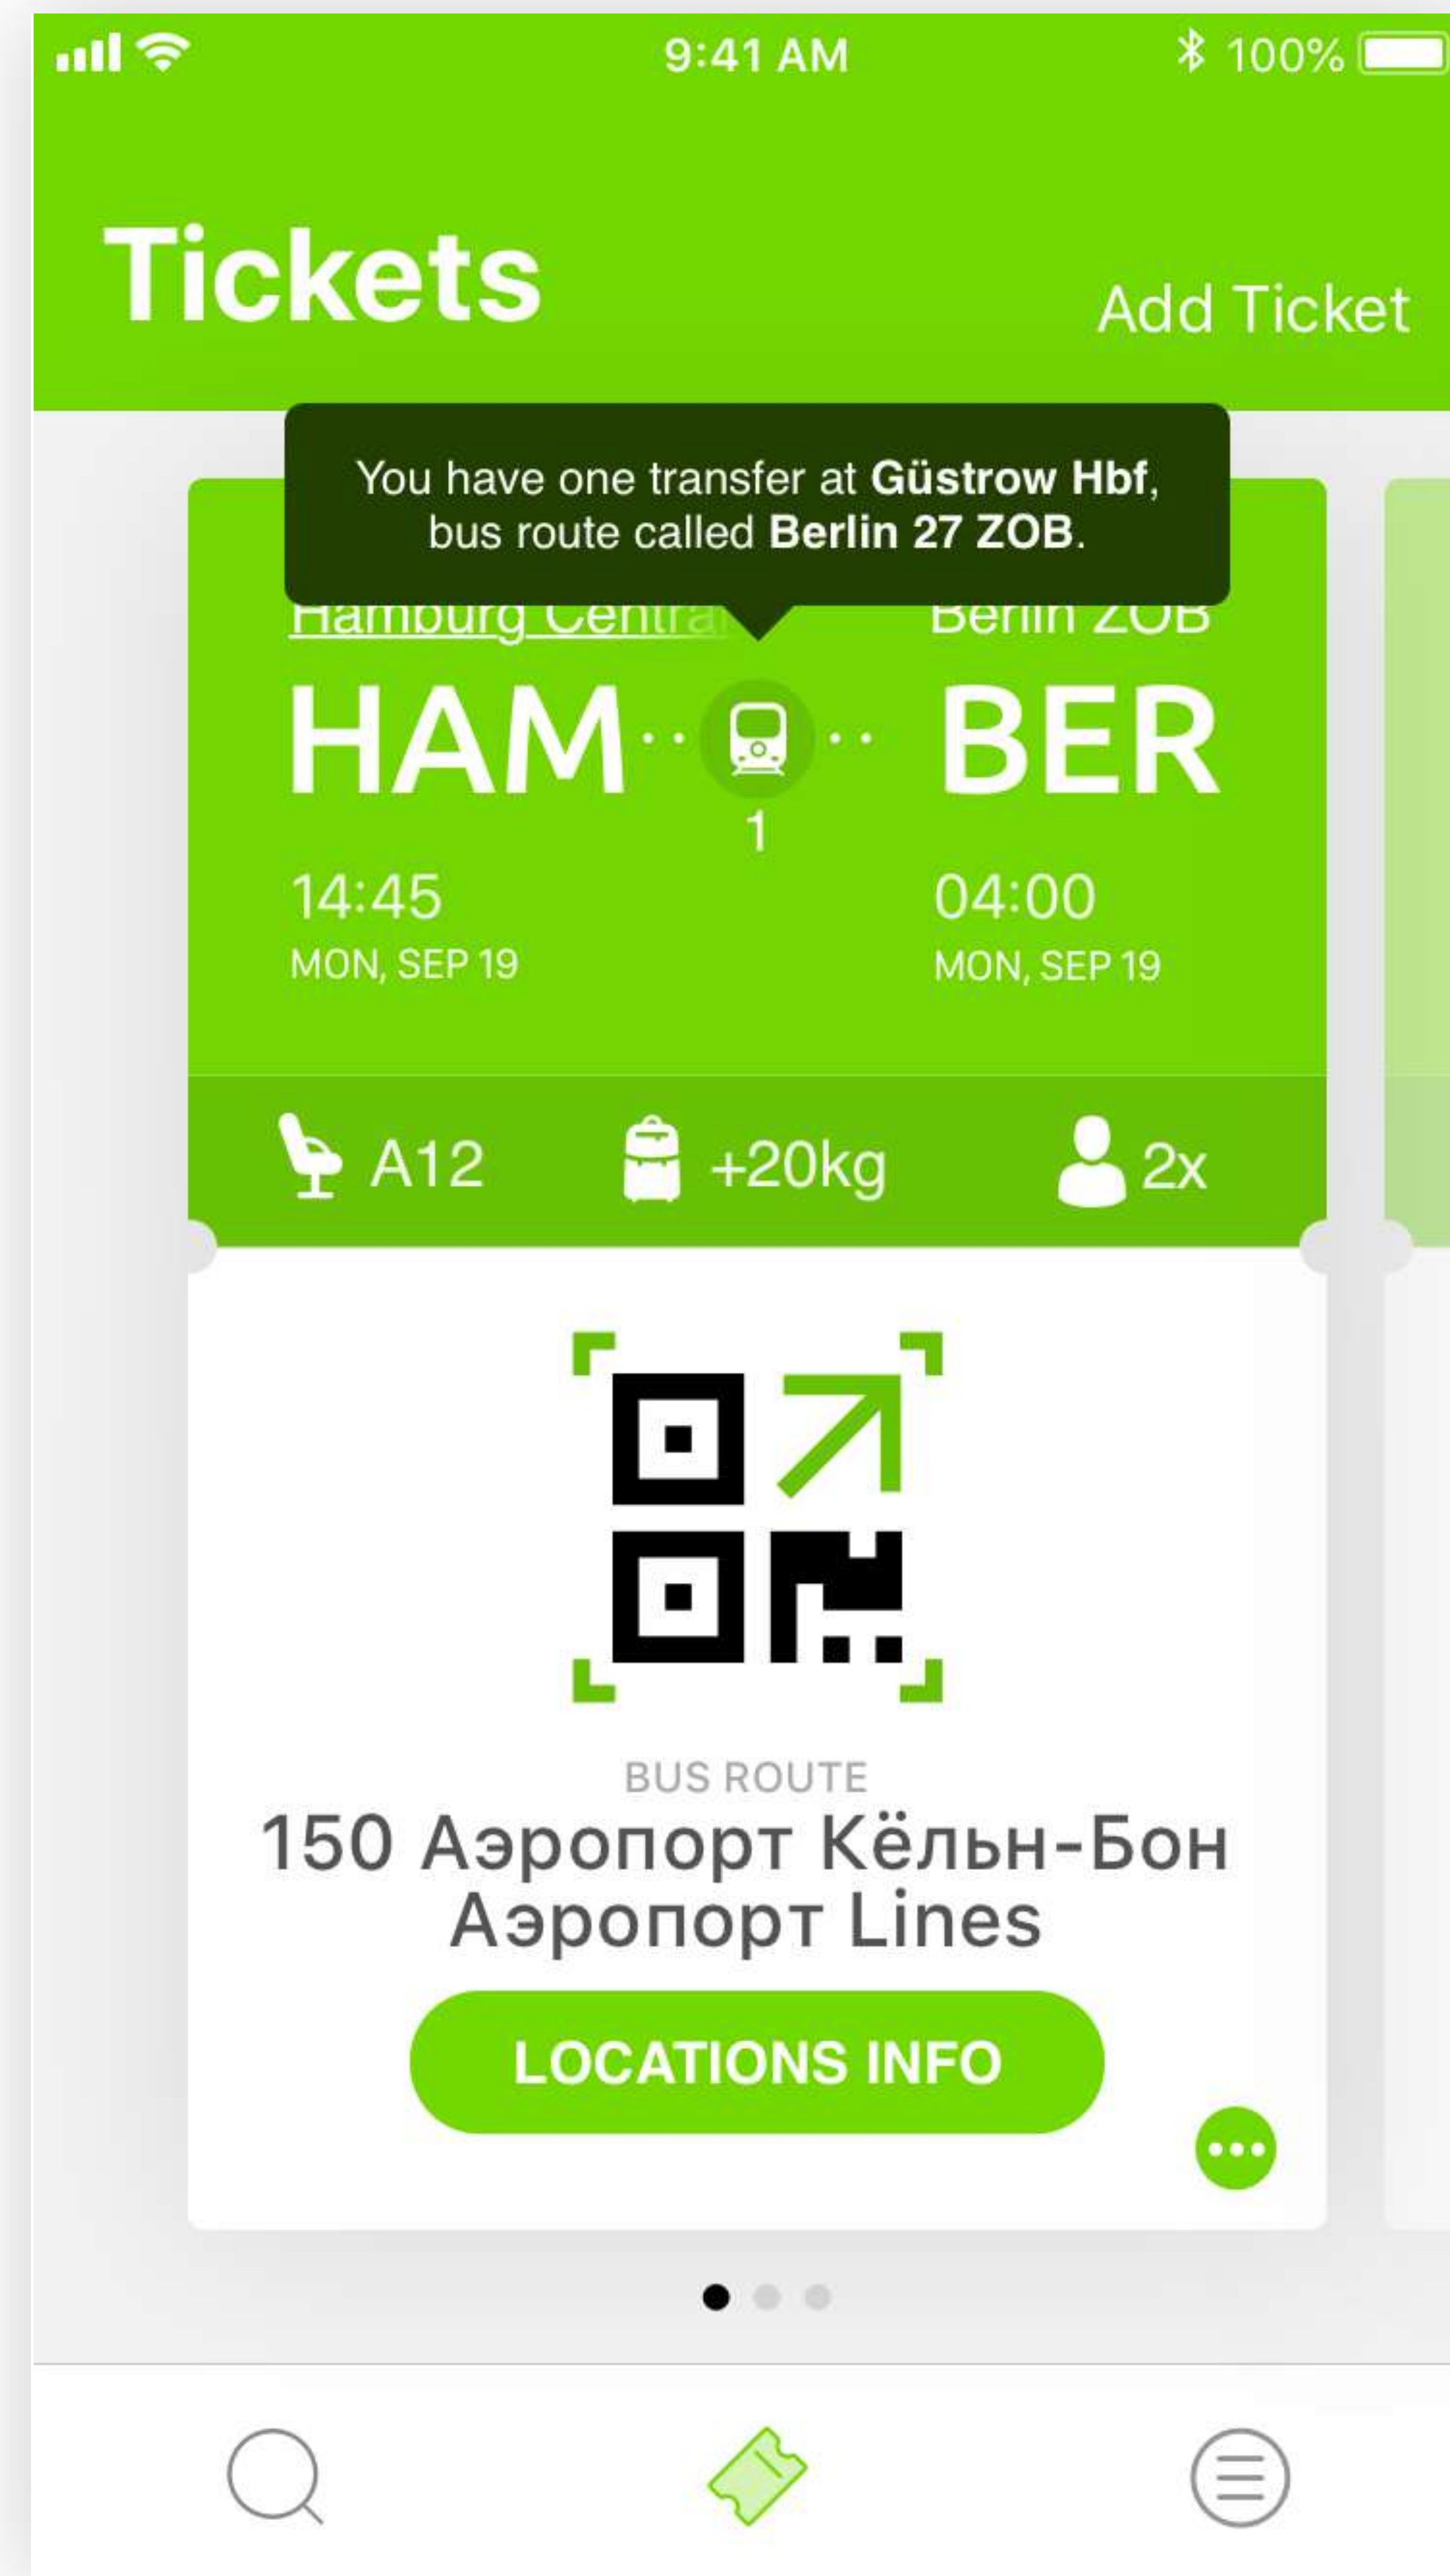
9:41 AM

100%

Tickets

Add Ticket

You have one transfer at **Güstrow Hbf**, bus route called **Berlin 27 ZOB**.

Hamburg Central

Berlin ZOB

HAM

1

BER

14:45

MON, SEP 19

04:00

MON, SEP 19

A12

+20kg

2x

BUS ROUTE

150 Аэропорт Кёльн-Бон Аэропорт Lines

LOCATIONS INFO